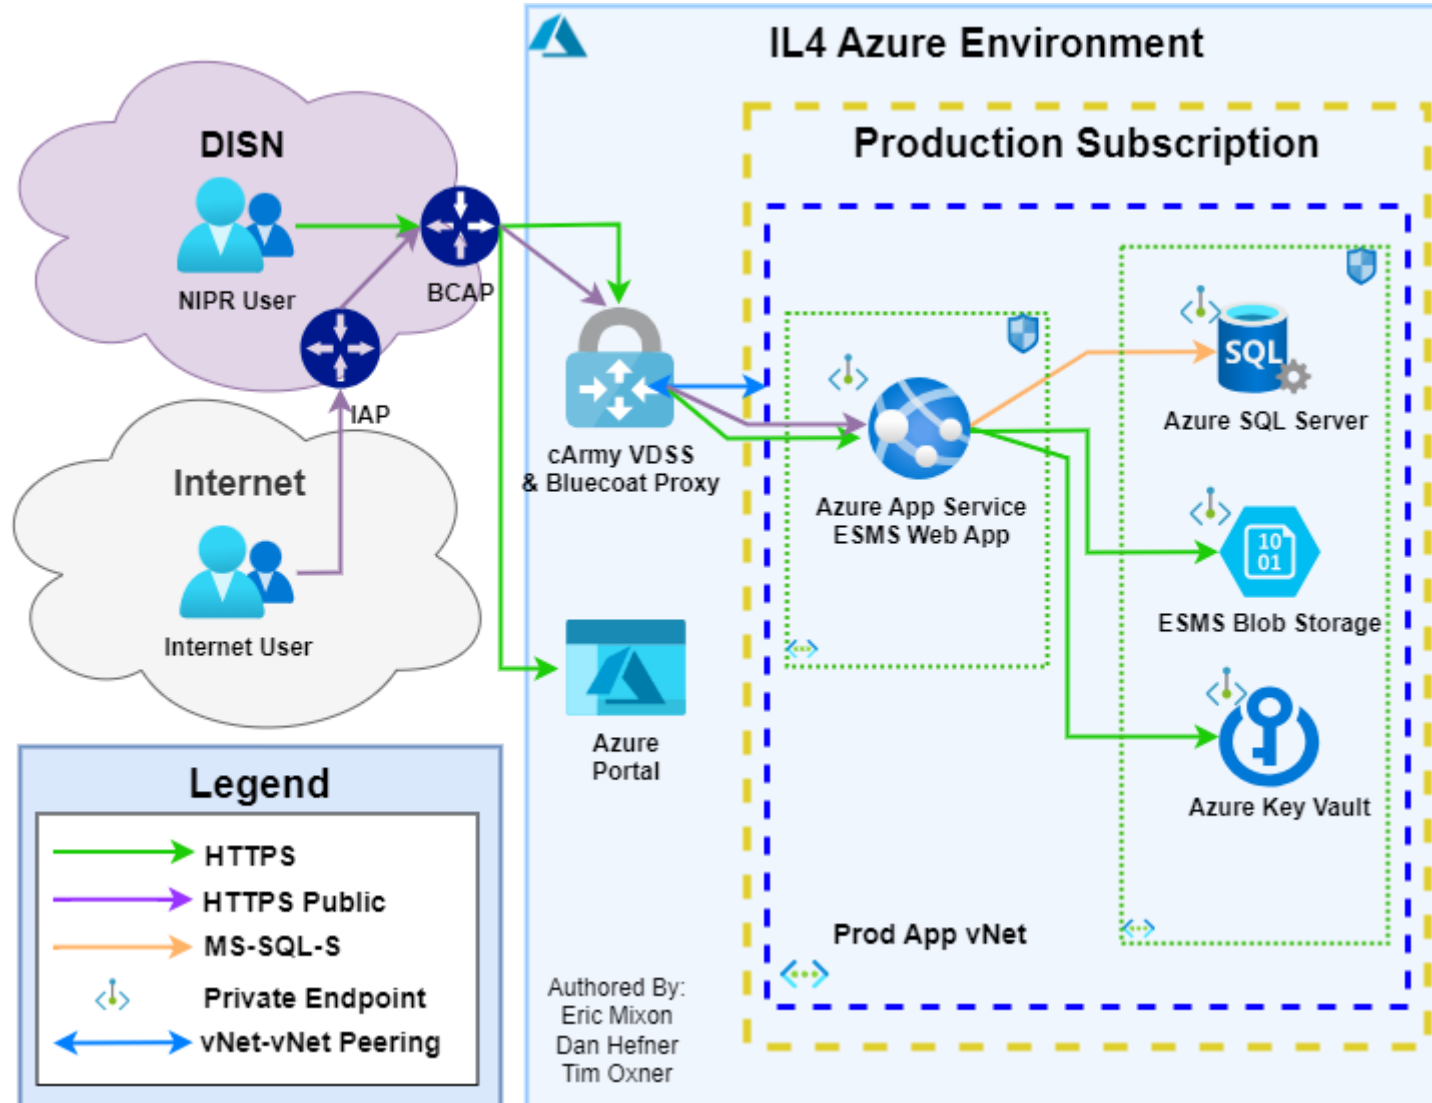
IL4 Azure Environment

Production Subscription

DISN

NIPR User

BCAP

IAP

Internet

Internet User

cArmy VDSS & Bluecoat Proxy

Azure Portal

Azure App Service ESMS Web App

SQL

Azure SQL Server

10 01

ESMS Blob Storage

Azure Key Vault

Prod App vNet

Legend

HTTPS

HTTPS Public

MS-SQL-S

Private Endpoint

vNet-vNet Peering

Authored By:
Eric Mixon
Dan Hefner
Tim Oxner